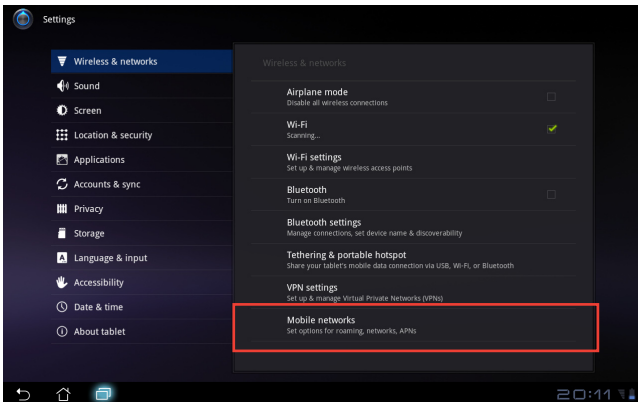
Settings

Wireless & networks
Sound
Screen
Location & security
Applications
Accounts & sync
Privacy
Storage
Language & input
Accessibility
Date & time
About tablet

Wireless & networks

Airplane mode
Disable all wireless connections

Wi-Fi
Scanning...

Wi-Fi settings
Set up & manage wireless access points

Bluetooth
Turn on Bluetooth

Bluetooth settings
Manage connections, set device name & discoverability

Tethering & portable hotspot
Share your tablet's mobile data connection via USB, Wi-Fi, or Bluetooth

VPN settings
Set up & manage Virtual Private Networks (VPNs)

Mobile networks
Set options for roaming, networks, APNs

20:11